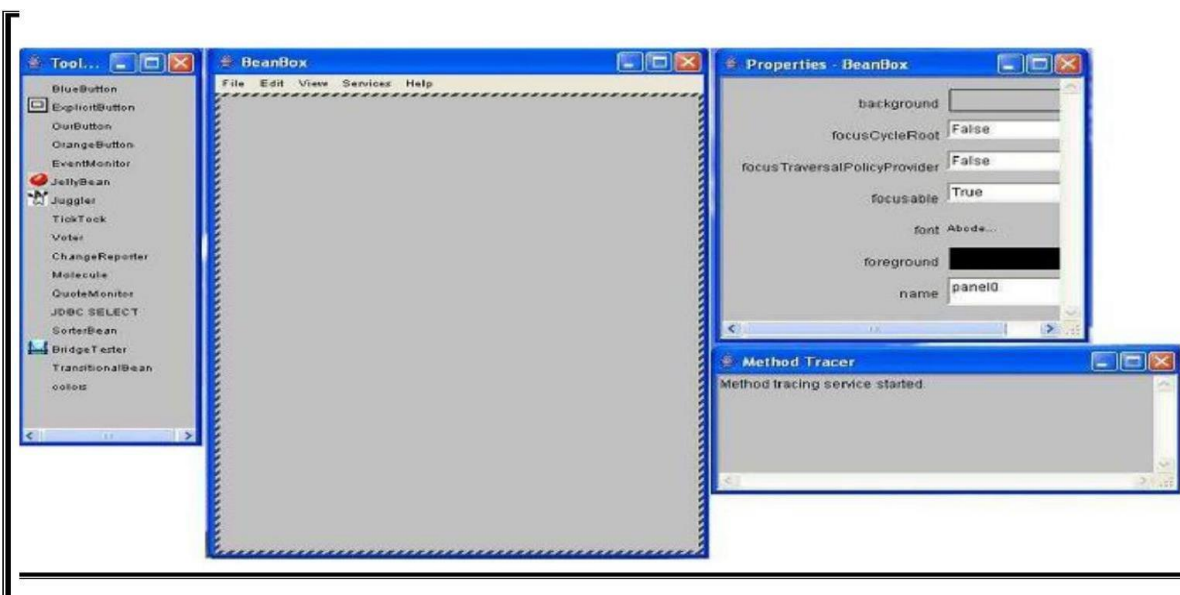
Tool...
BlueButton
ExplicitButton
OurButton
OrangeButton
EventMonitor
JellyBean
Juggler
TickTock
Voter
ChangeReporter
Molecule
QuoteMonitor
JDBC SELECT
SorterBean
BridgeTester
TransitionalBean
colors

BeanBox
File Edit View Services Help

Properties - BeanBox
background
focusCycleRoot False
focusTraversalPolicyProvider False
focusable True
font Abcde...
foreground
name panel0

Method Tracer
Method tracing service started.